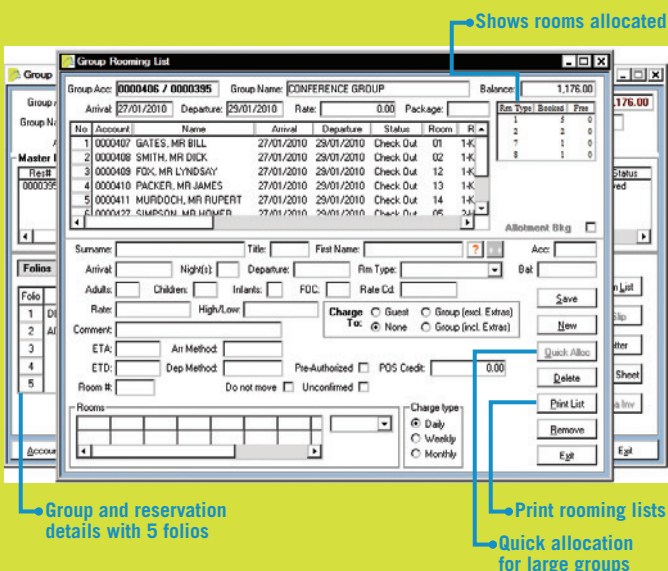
Shows rooms allocated

Group Rooming List

Group Acc: 0000406 / 0000395 Group Name: CONFERENCE GROUP Balance: 1,176.00

Arrival: 27/01/2010 Departure: 29/01/2010 Rate: 0.00 Package:

| No | Account | Name | Arrival | Departure | Status | Room | R |
|---|---|---|---|---|---|---|---|
| 1 | 0000407 | GATES, MR BILL | 27/01/2010 | 29/01/2010 | Check Out | 01 | 1-K |
| 2 | 0000408 | SMITH, MR DICK | 27/01/2010 | 29/01/2010 | Check Out | 02 | 1-K |
| 3 | 0000409 | FOX, MR LYNDSAY | 27/01/2010 | 29/01/2010 | Check Out | 12 | 1-K |
| 4 | 0000410 | PACKER, MR JAMES | 27/01/2010 | 29/01/2010 | Check Out | 13 | 1-K |
| 5 | 0000411 | MURDOCH, MR RUPERT | 27/01/2010 | 29/01/2010 | Check Out | 14 | 1-K |
| 6 | 0000412 | SIMPSON, MR HOMER | 27/01/2010 | 29/01/2010 | Check Out | 05 | 2-K |

| Rm Type | Booked | Free |
|---|---|---|
| 1 | 5 | 0 |
| 2 | 2 | 0 |
| 7 | 1 | 0 |
| 8 | 1 | 0 |

Allotment Bkg

Surname: Title: First Name: ? Acc:

Arrival: Night(s): Departure: Rm Type: Bal:

Adults: Children: Infants: FOC: Rate Cd:

Rate: High/Low: Charge To: Guest Group (excl. Extras) None Group (incl. Extras)

Comment:

ETA: Arr Method:

ETD: Dep Method: Pre-Authorized POS Credit: 0.00

Room #: Do not move Unconfirmed

Rooms

Charge type Daily Weekly Monthly

Save New Quick Alloc Delete Print List Remove Exit

Group Group A Group Na Master Res# 0000395 Folios Folio 1 2 3 4 5 Accou

176.00 Status ved n List Slip tter Sheet a Inv Exit

Group and reservation details with 5 folios

Print rooming lists

Quick allocation for large groups